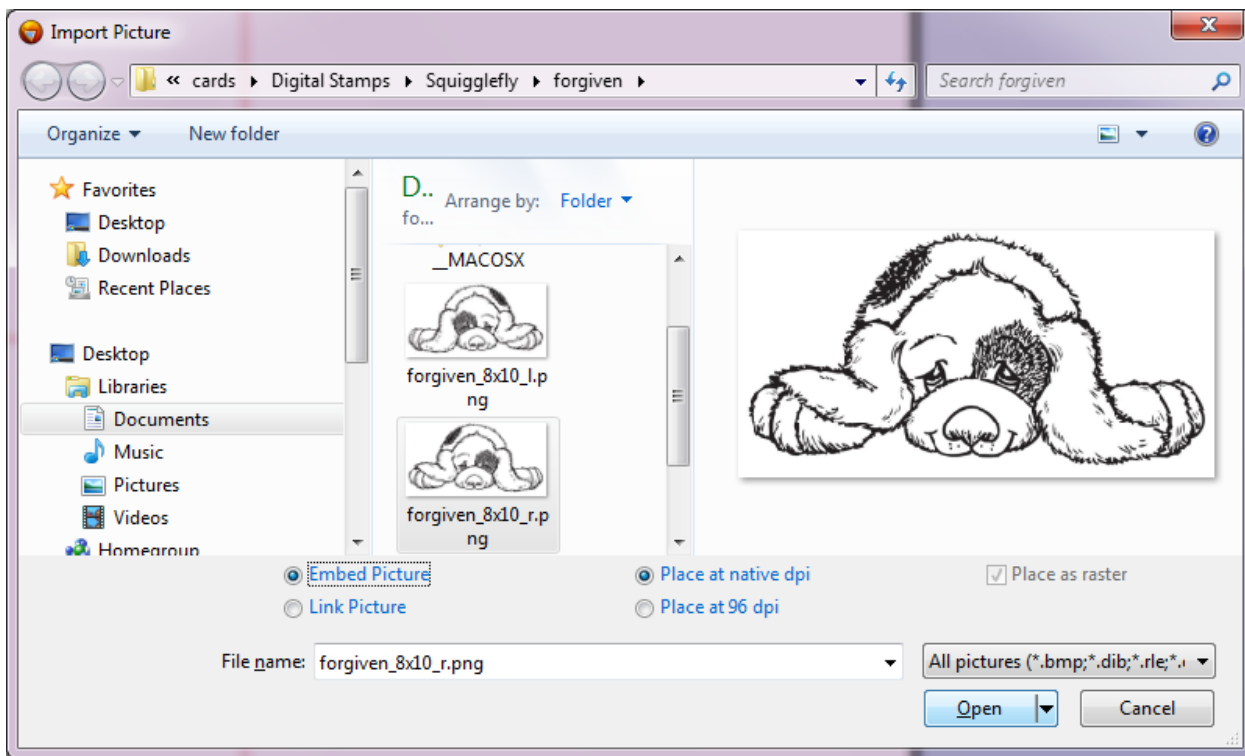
Import Picture

« cards ▸ Digital Stamps ▸ Squigglefly ▸ forgiven ▸

Search forgiven

Organize ▾ New folder

Favorites
Desktop
Downloads
Recent Places

Desktop
Libraries
Documents
Music
Pictures
Videos
Homegroup

D..
fo...
Arrange by: Folder ▾

__MACOSX

forgiven_8x10_l.png

forgiven_8x10_r.png

Embed Picture
Link Picture

Place at native dpi
Place at 96 dpi

Place as raster

File name: forgiven_8x10_r.png

All pictures (*.bmp;*.dib;*.rle;*.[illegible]

Open

Cancel